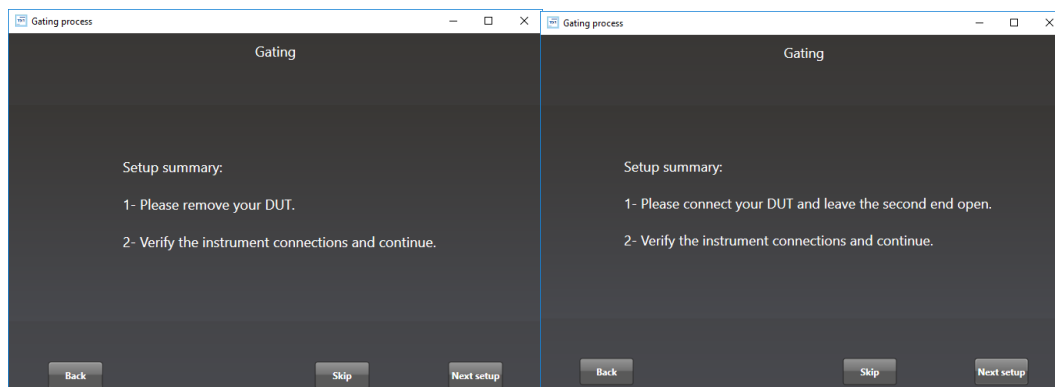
Gating process

Gating

Setup summary:

1- Please remove your DUT.

2- Verify the instrument connections and continue.

Back

Skip

Next setup

Gating process

Gating

Setup summary:

1- Please connect your DUT and leave the second end open.

2- Verify the instrument connections and continue.

Back

Skip

Next setup